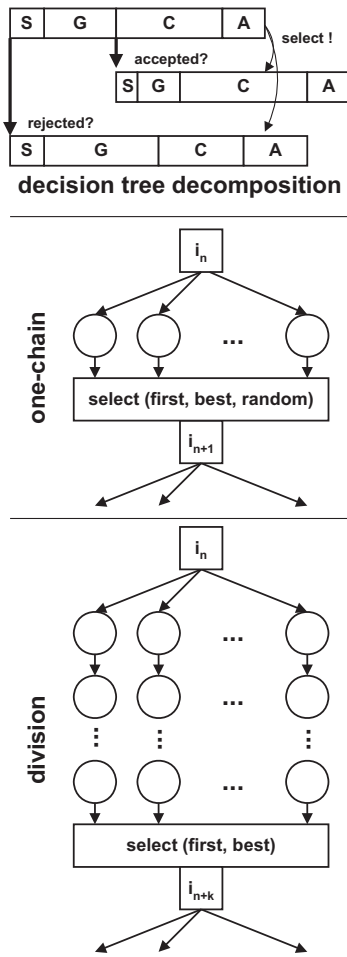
S G C A

select !

accepted?

S G C A

rejected?

S G C A

decision tree decomposition

$i_n$

one-chain

...

select (first, best, random)

$i_{n+1}$

$i_n$

division

...

...

⋮ ⋮ ⋮

...

select (first, best)

$i_{n+k}$